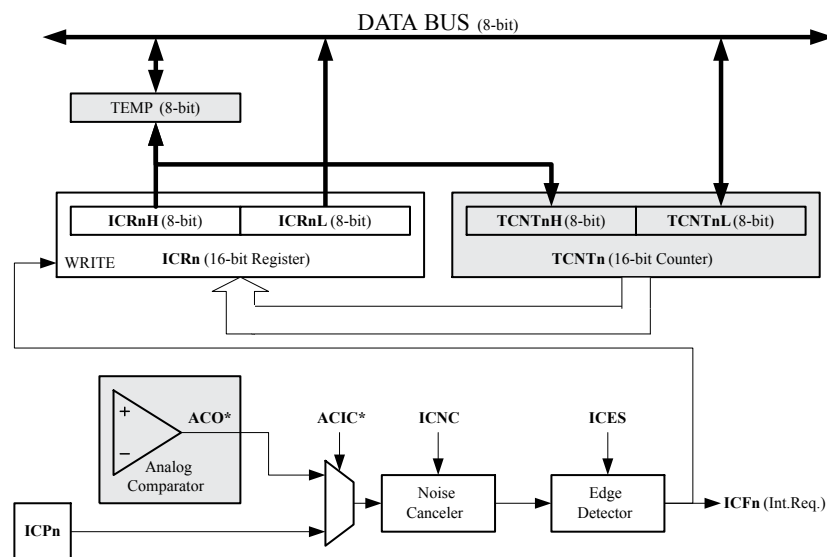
DATA BUS (8-bit)

TEMP (8-bit)

ICRnH (8-bit) ICRnL (8-bit)

WRITE ICRn (16-bit Register)

TCNTnH (8-bit) TCNTnL (8-bit)

TCNTn (16-bit Counter)

+

−

ACO*

Analog Comparator

ACIC*

ICNC

ICES

Noise Canceler

Edge Detector

ICFn (Int.Req.)

ICPn